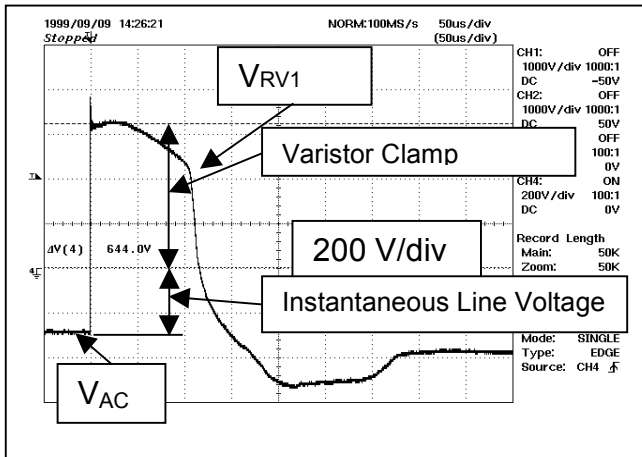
1999/09/09 14:26:21
Stopped
NORM:100MS/s
50us/div
(50us/div)

$V_{RV1}$

Varistor Clamp

200 V/div

Instantaneous Line Voltage

$V_{AC}$

ΔV(4) 644.0V

CH1: OFF
1000V/div 1000:1
DC -50V
CH2: OFF
1000V/div 1000:1
DC 50V
OFF
100:1
0V
CH4: ON
200V/div 100:1
DC 0V

Record Length
Main: 50K
Zoom: 50K

Mode: SINGLE
Type: EDGE
Source: CH4